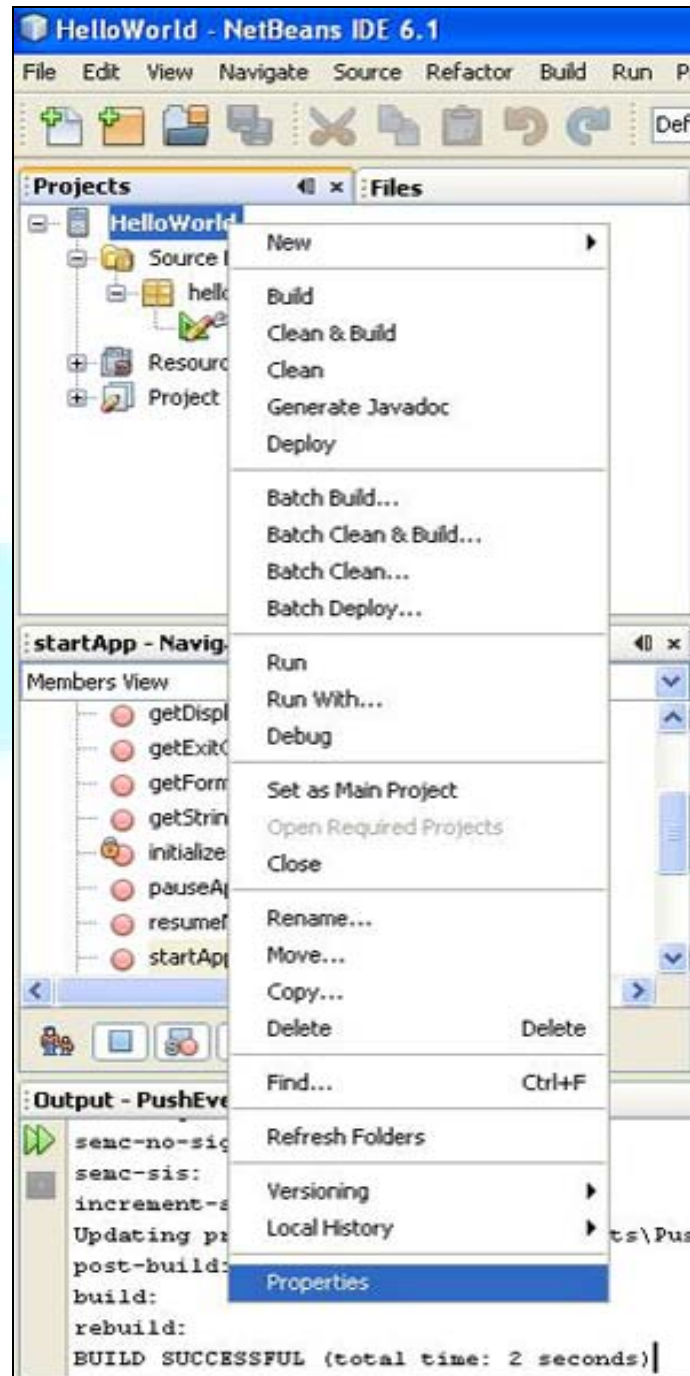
HelloWorld - NetBeans IDE 6.1

File Edit View Navigate Source Refactor Build Run P

Def

Projects

Files

HelloWorld

Source

hell

Resour

Project

New

Build

Clean & Build

Clean

Generate Javadoc

Deploy

Batch Build...

Batch Clean & Build...

Batch Clean...

Batch Deploy...

startApp - Navig

Members View

getDispl

getExit

getForm

getStrin

initialize

pauseAp

resume

startApp

Run

Run With...

Debug

Set as Main Project

Open Required Projects

Close

Rename...

Move...

Copy...

Delete Delete

Find... Ctrl+F

Refresh Folders

Versioning

Local History

Properties

Output - PushEve

semc-no-sig

semc-sis:

increment-s

Updating pr ts\Pus

post-build:

build:

rebuild:

BUILD SUCCESSFUL (total time: 2 seconds)